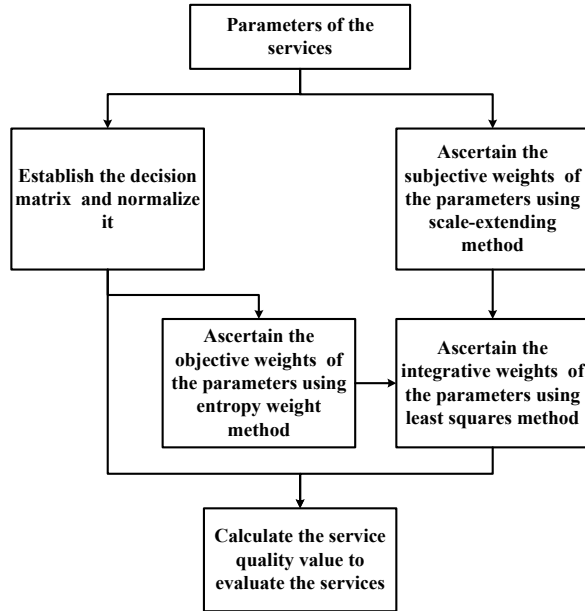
Parameters of the services

Establish the decision matrix and normalize it

Ascertain the subjective weights of the parameters using scale-extending method

Ascertain the objective weights of the parameters using entropy weight method

Ascertain the integrative weights of the parameters using least squares method

Calculate the service quality value to evaluate the services